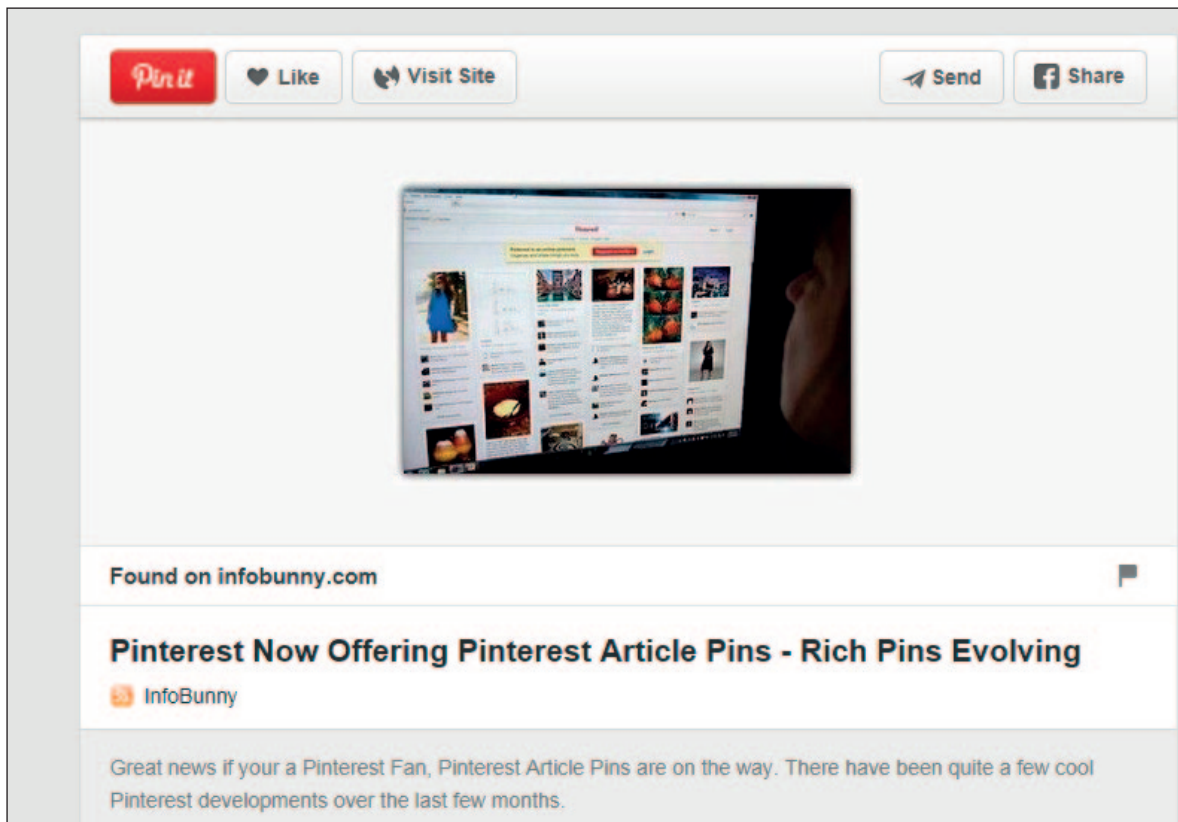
Pin it
Like
Visit Site
Send
Share

Found on infobunny.com

Pinterest Now Offering Pinterest Article Pins - Rich Pins Evolving

InfoBunny

Great news if your a Pinterest Fan, Pinterest Article Pins are on the way. There have been quite a few cool Pinterest developments over the last few months.